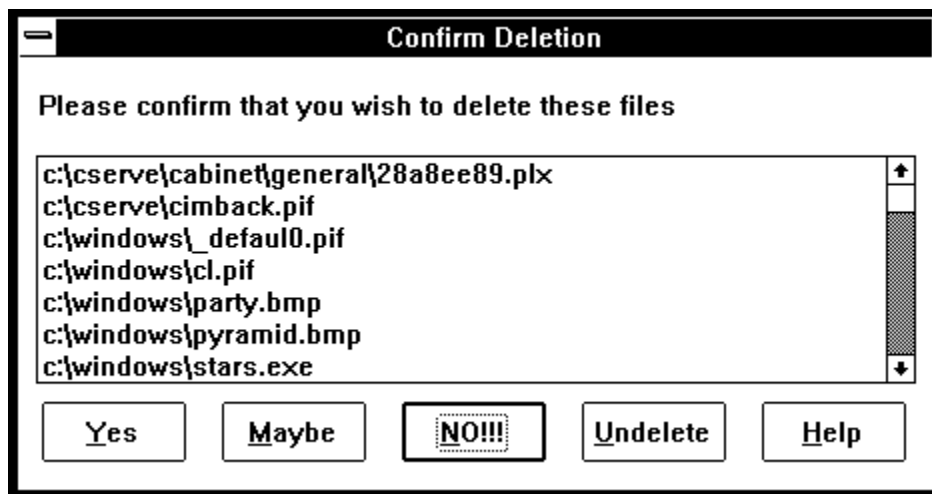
Confirm Deletion

Please confirm that you wish to delete these files

c:\cserve\cabinet\general\28a8ee89.plx
c:\cserve\cimback.pif
c:\windows\_defaul0.pif
c:\windows\cl.pif
c:\windows\party.bmp
c:\windows\pyramid.bmp
c:\windows\stars.exe

Yes | Maybe | NO!!! | Undelete | Help